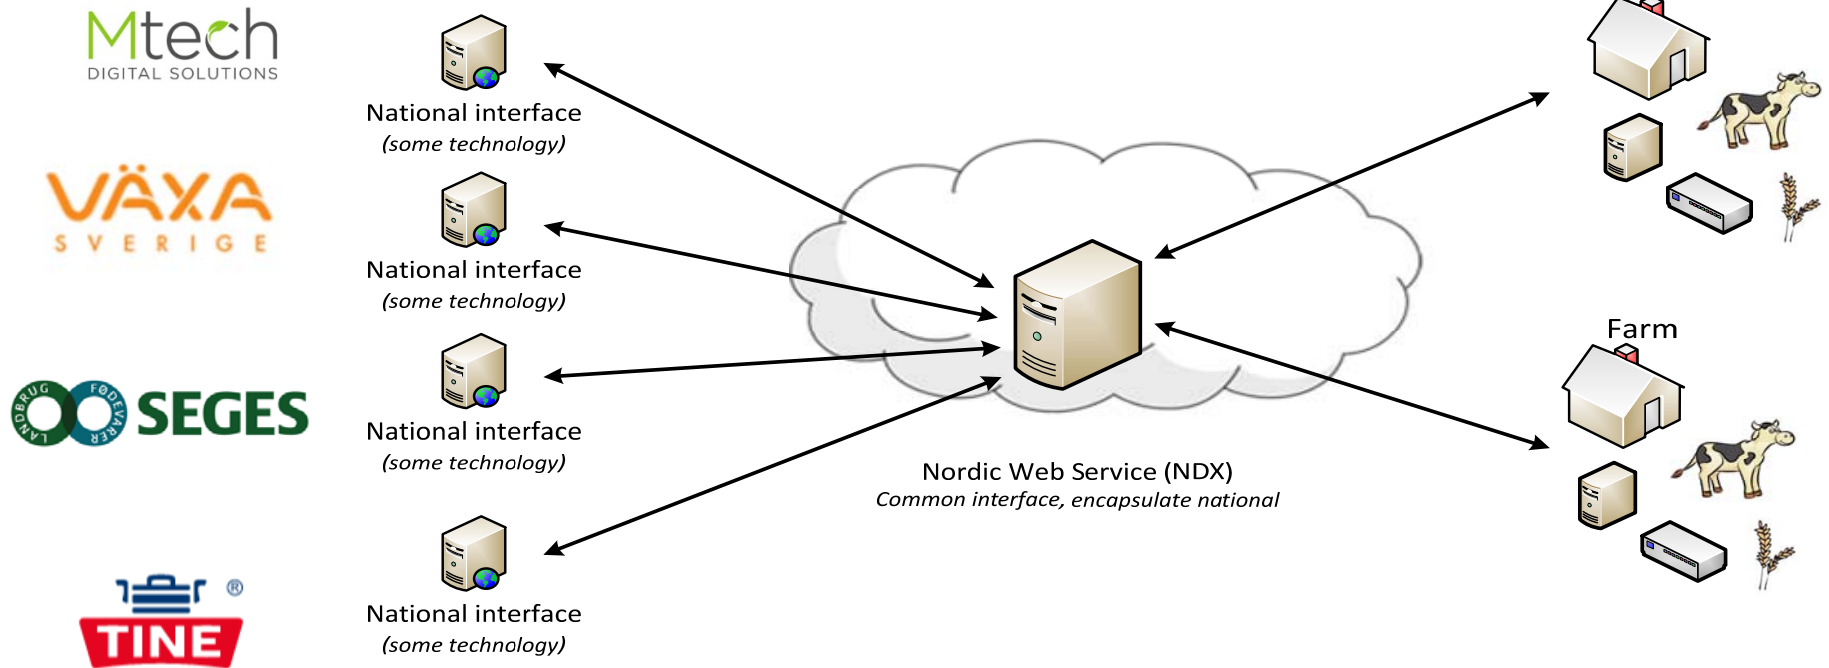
Mtech
DIGITAL SOLUTIONS

VÄXA
SVERIGE

LANDBRUG FØDEVARER SEGES

TINE ®

National interface
(some technology)

National interface
(some technology)

National interface
(some technology)

National interface
(some technology)

Nordic Web Service (NDX)
Common interface, encapsulate national

Farm